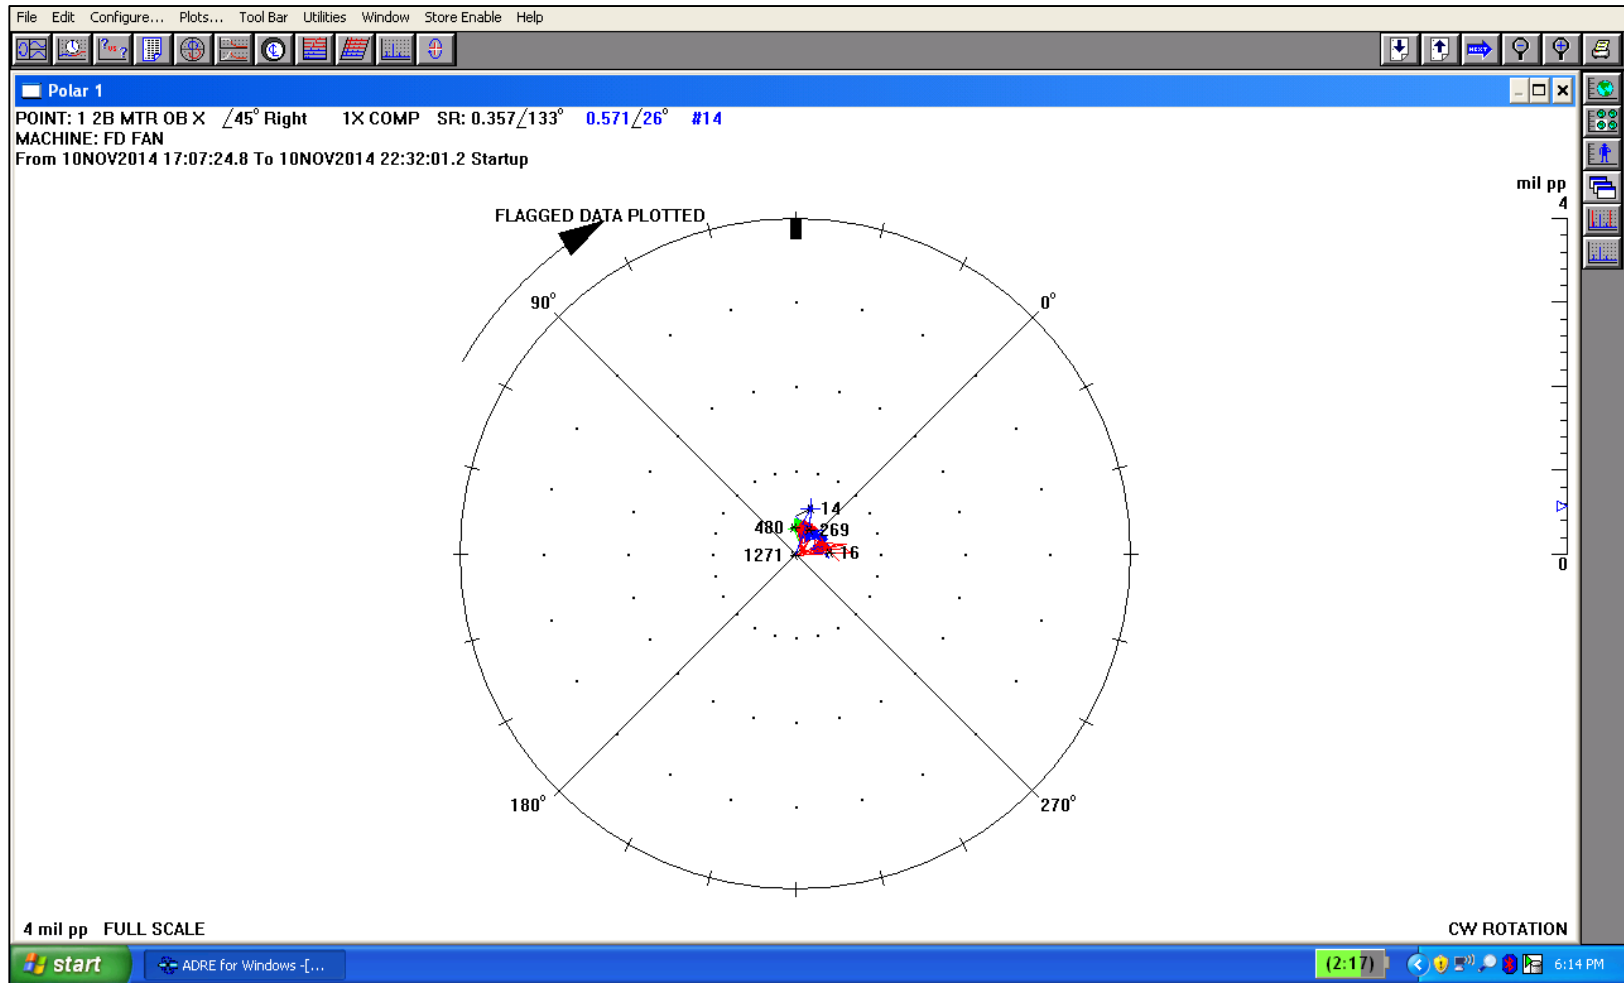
File Edit Configure... Plots... Tool Bar Utilities Window Store Enable Help

Polar 1

POINT: 1 2B MTR OB X $\angle 45^\circ$ Right 1X COMP SR: $0.357\angle 133^\circ$ $0.571\angle 26^\circ$ #14
MACHINE: FD FAN
From 10NOV2014 17:07:24.8 To 10NOV2014 22:32:01.2 Startup

mil pp
4

FLAGGED DATA PLOTTED

$90^\circ$
$0^\circ$
14
480
269
1271
16
$180^\circ$
$270^\circ$

0

4 mil pp FULL SCALE

CW ROTATION

start
ADRE for Windows -[...
(2:17)
6:14 PM